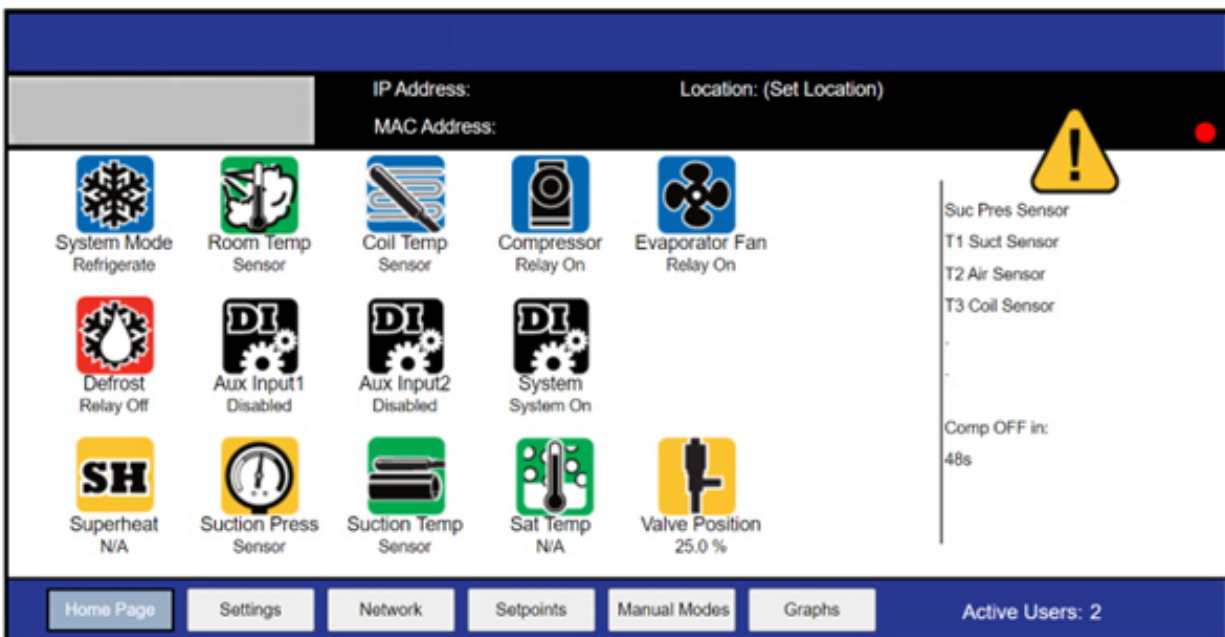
IP Address:
MAC Address:
Location: (Set Location)

System Mode
Refrigerate

Room Temp
Sensor

Coil Temp
Sensor

Compressor
Relay On

Evaporator Fan
Relay On

DI
Defrost
Relay Off

DI
Aux Input1
Disabled

DI
Aux Input2
Disabled

System
System On

SH
Superheat
N/A

Suction Press
Sensor

Suction Temp
Sensor

Sat Temp
N/A

Valve Position
25.0 %

Suc Pres Sensor
T1 Suct Sensor
T2 Air Sensor
T3 Coil Sensor
-
-
Comp OFF in:
48s

Home Page | Settings | Network | Setpoints | Manual Modes | Graphs

Active Users: 2